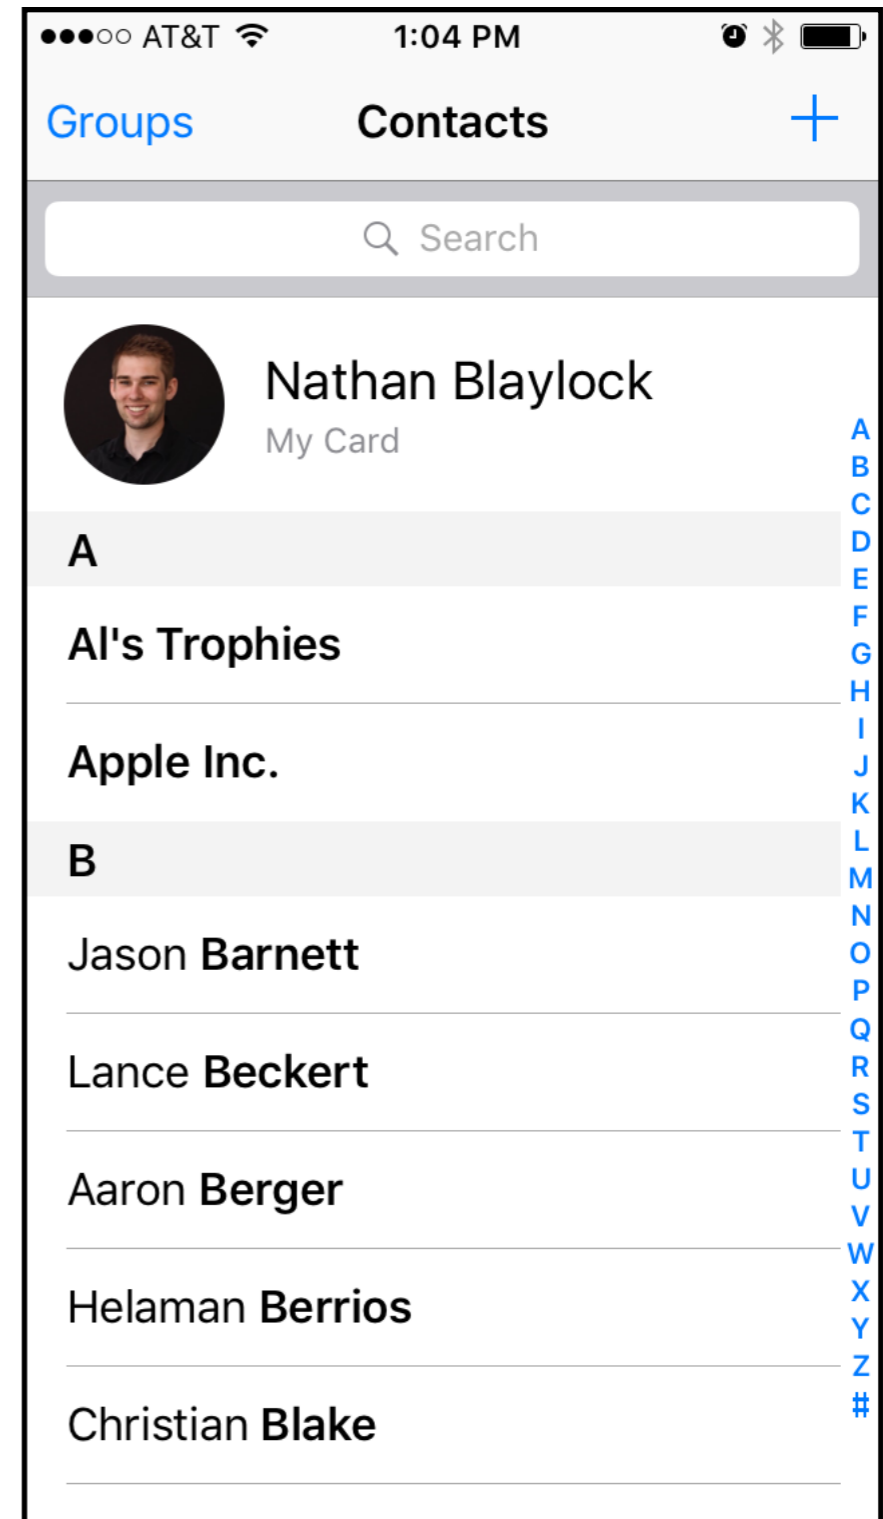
●●●○○ AT&T 1:04 PM

Groups Contacts +

Search

Nathan Blaylock
My Card

A

Al's Trophies

Apple Inc.

B

Jason Barnett

Lance Beckert

Aaron Berger

Helaman Berrios

Christian Blake

A B C D E F G H I J K L M N O P Q R S T U V W X Y Z #